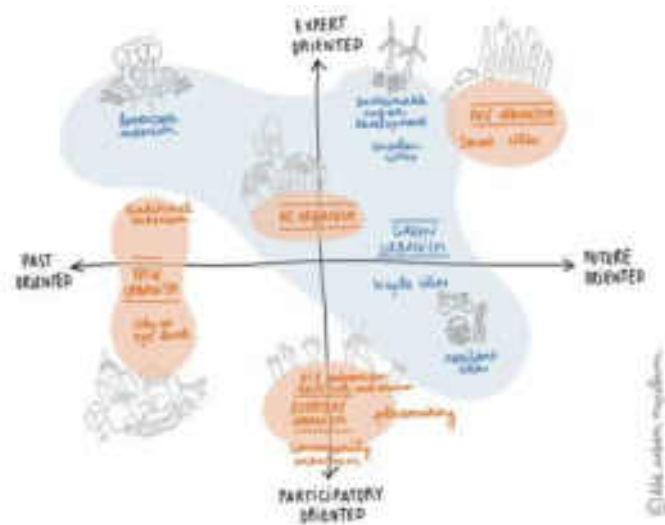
EXPERT ORIENTED

PAST ORIENTED

FUTURE ORIENTED

PARTICIPATORY ORIENTED

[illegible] urbanism

sustainable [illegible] development

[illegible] cities

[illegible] URBANISM

smart cities

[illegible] URBANISM

GREEN URBANISM

bicycle cities

resilient cities

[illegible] urbanism

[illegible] URBANISM

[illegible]

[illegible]

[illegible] URBANISM

placemaking

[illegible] urbanism

© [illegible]